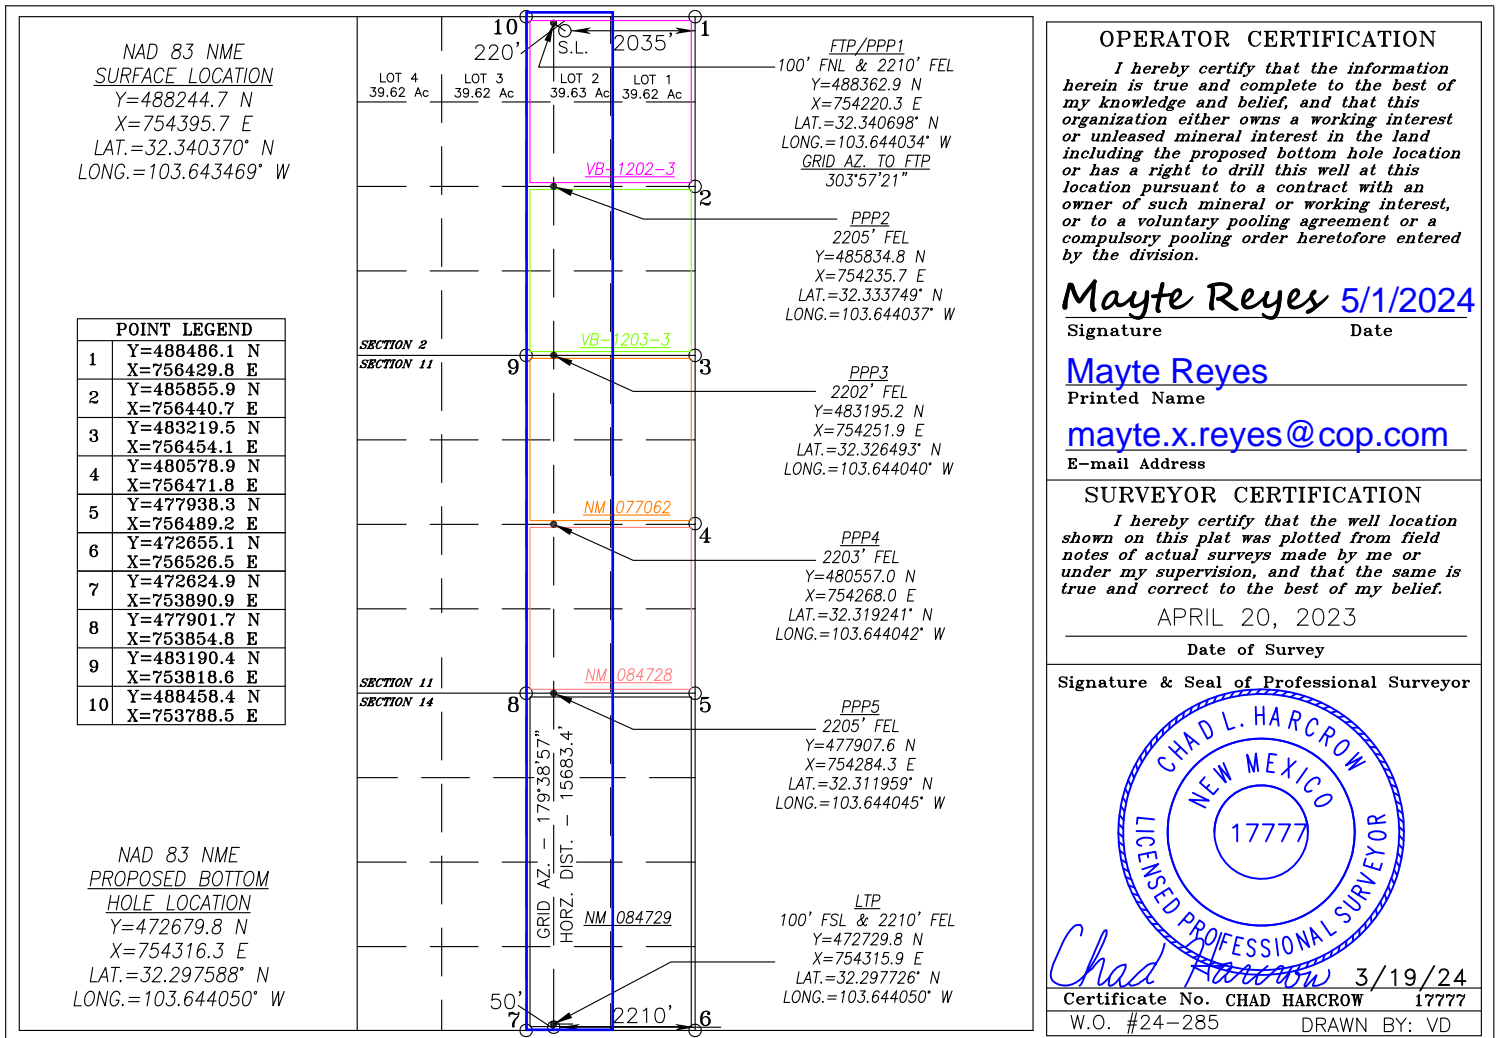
NAD 83 NME
SURFACE LOCATION
Y=488244.7 N
X=754395.7 E
LAT.=32.340370° N
LONG.=103.643469° W

POINT LEGEND

| | |
|---|---|
| 1 | Y=488486.1 N X=756429.8 E |
| 2 | Y=485855.9 N X=756440.7 E |
| 3 | Y=483219.5 N X=756454.1 E |
| 4 | Y=480578.9 N X=756471.8 E |
| 5 | Y=477938.3 N X=756489.2 E |
| 6 | Y=472655.1 N X=756526.5 E |
| 7 | Y=472624.9 N X=753890.9 E |
| 8 | Y=477901.7 N X=753854.8 E |
| 9 | Y=483190.4 N X=753818.6 E |
| 10 | Y=488458.4 N X=753788.5 E |

NAD 83 NME
PROPOSED BOTTOM
HOLE LOCATION
Y=472679.8 N
X=754316.3 E
LAT.=32.297588° N
LONG.=103.644050° W

10
220'
S.L.
2035'
1
LOT 4 39.62 Ac
LOT 3 39.62 Ac
LOT 2 39.63 Ac
LOT 1 39.62 Ac
VB-1202-3
2
SECTION 2
SECTION 11
9
VB-1203-3
3
NM 077062
4
NM 084728
SECTION 11
SECTION 14
8
5
GRID AZ. – 179°38'57"
HORZ. DIST. – 15683.4'
NM 084729
50'
7
2210'
6

FTP/PPP1
100' FNL & 2210' FEL
Y=488362.9 N
X=754220.3 E
LAT.=32.340698° N
LONG.=103.644034° W
GRID AZ. TO FTP
303°57'21"

PPP2
2205' FEL
Y=485834.8 N
X=754235.7 E
LAT.=32.333749° N
LONG.=103.644037° W

PPP3
2202' FEL
Y=483195.2 N
X=754251.9 E
LAT.=32.326493° N
LONG.=103.644040° W

PPP4
2203' FEL
Y=480557.0 N
X=754268.0 E
LAT.=32.319241° N
LONG.=103.644042° W

PPP5
2205' FEL
Y=477907.6 N
X=754284.3 E
LAT.=32.311959° N
LONG.=103.644045° W

LTP
100' FSL & 2210' FEL
Y=472729.8 N
X=754315.9 E
LAT.=32.297726° N
LONG.=103.644050° W

OPERATOR CERTIFICATION

I hereby certify that the information herein is true and complete to the best of my knowledge and belief, and that this organization either owns a working interest or unleased mineral interest in the land including the proposed bottom hole location or has a right to drill this well at this location pursuant to a contract with an owner of such mineral or working interest, or to a voluntary pooling agreement or a compulsory pooling order heretofore entered by the division.

Mayte Reyes 5/1/2024
Signature Date

Mayte Reyes
Printed Name

mayte.x.reyes@cop.com
E-mail Address

SURVEYOR CERTIFICATION

I hereby certify that the well location shown on this plat was plotted from field notes of actual surveys made by me or under my supervision, and that the same is true and correct to the best of my belief.

APRIL 20, 2023
Date of Survey

Signature & Seal of Professional Surveyor

CHAD L. HARCROW
NEW MEXICO
17777
LICENSED PROFESSIONAL SURVEYOR

Chad Harcrow 3/19/24

Certificate No. CHAD HARCROW 17777
W.O. #24-285 DRAWN BY: VD